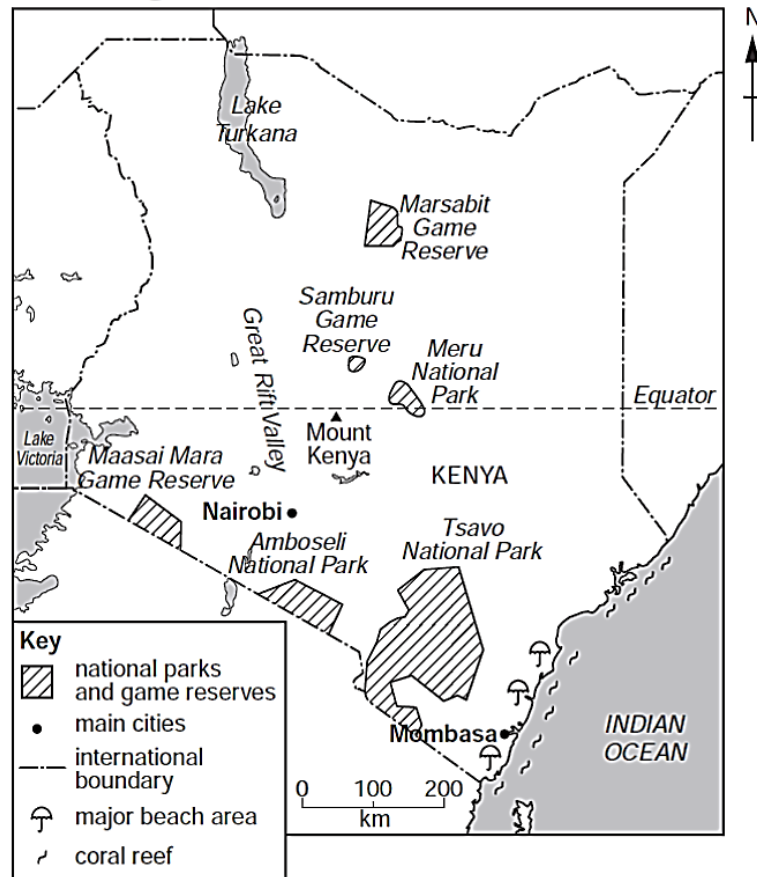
N

Lake Turkana

Marsabit Game Reserve

Samburu Game Reserve

Great Rift Valley

Meru National Park

Equator

Lake Victoria

Mount Kenya

Maasai Mara Game Reserve

KENYA

Nairobi

Amboseli National Park

Tsavo National Park

Key
national parks and game reserves
main cities
international boundary
major beach area
coral reef

Mombasa

INDIAN OCEAN

0 100 200
km